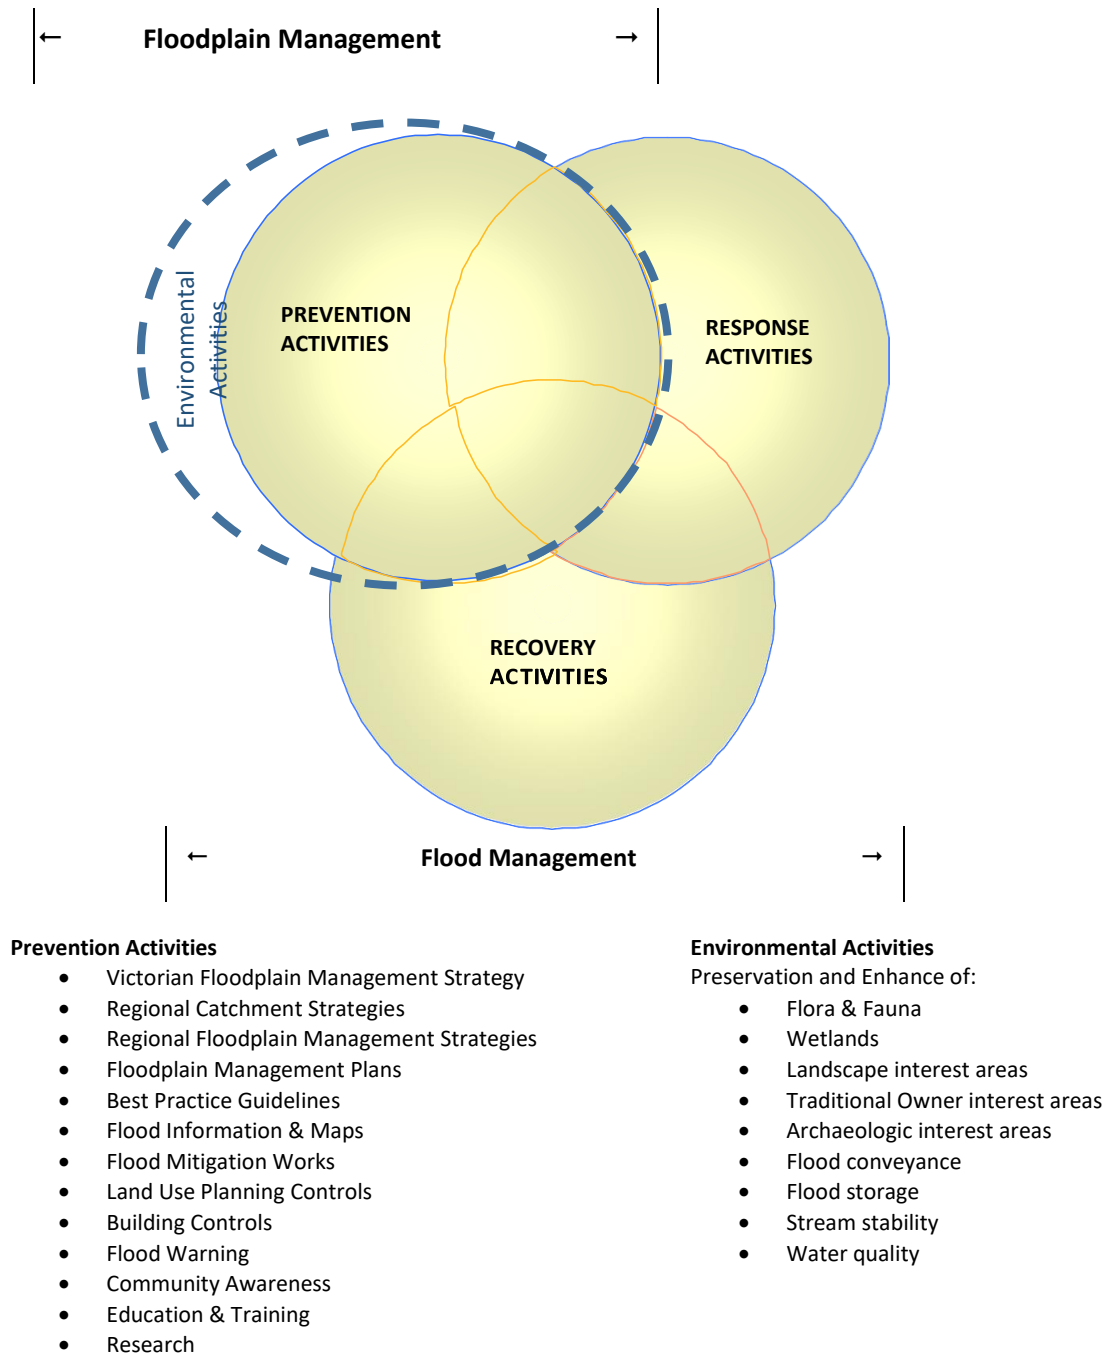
← Floodplain Management →

Environmental Activities

PREVENTION ACTIVITIES

RESPONSE ACTIVITIES

RECOVERY ACTIVITIES

← Flood Management →

**Prevention Activities**
- Victorian Floodplain Management Strategy
- Regional Catchment Strategies
- Regional Floodplain Management Strategies
- Floodplain Management Plans
- Best Practice Guidelines
- Flood Information & Maps
- Flood Mitigation Works
- Land Use Planning Controls
- Building Controls
- Flood Warning
- Community Awareness
- Education & Training
- Research

**Environmental Activities**
Preservation and Enhance of:
- Flora & Fauna
- Wetlands
- Landscape interest areas
- Traditional Owner interest areas
- Archaeologic interest areas
- Flood conveyance
- Flood storage
- Stream stability
- Water quality